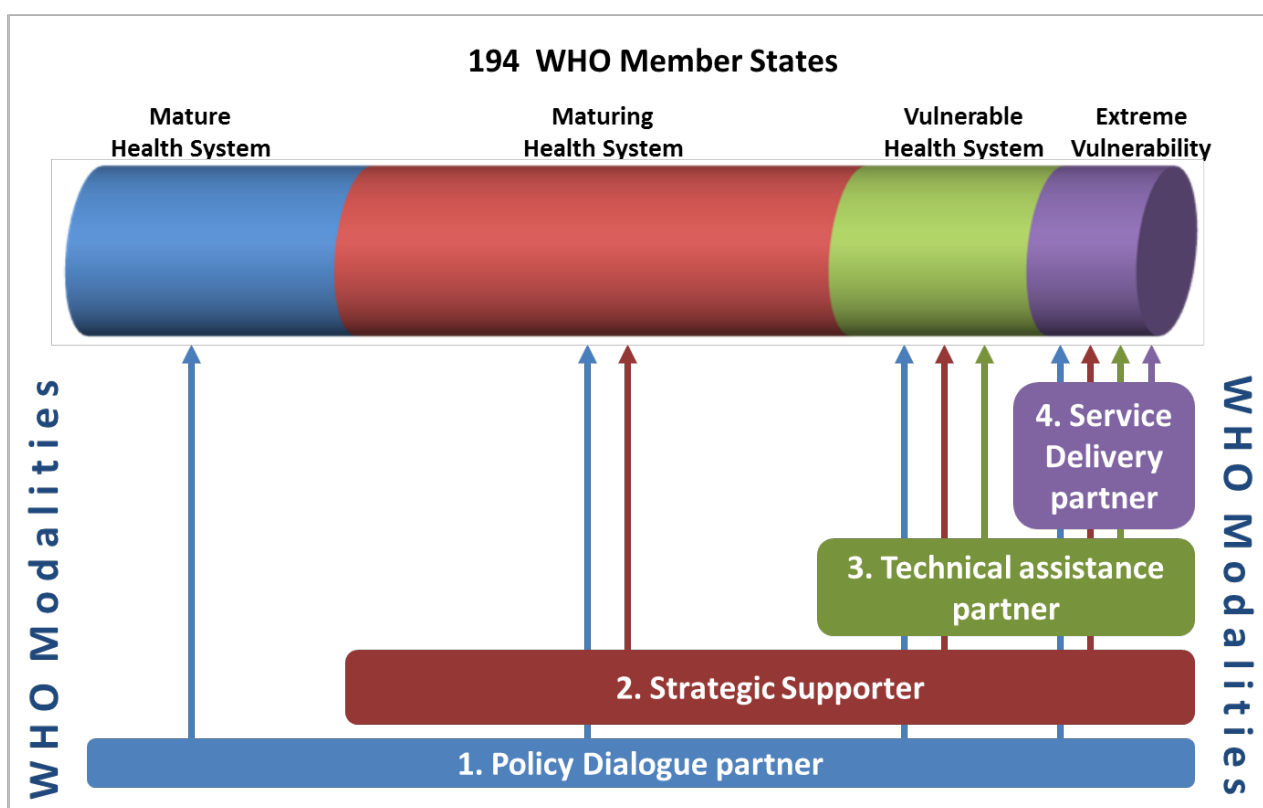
194 WHO Member States

Mature Health System

Maturing Health System

Vulnerable Health System

Extreme Vulnerability

WHO Modalities

4. Service Delivery partner

3. Technical assistance partner

2. Strategic Supporter

1. Policy Dialogue partner

WHO Modalities